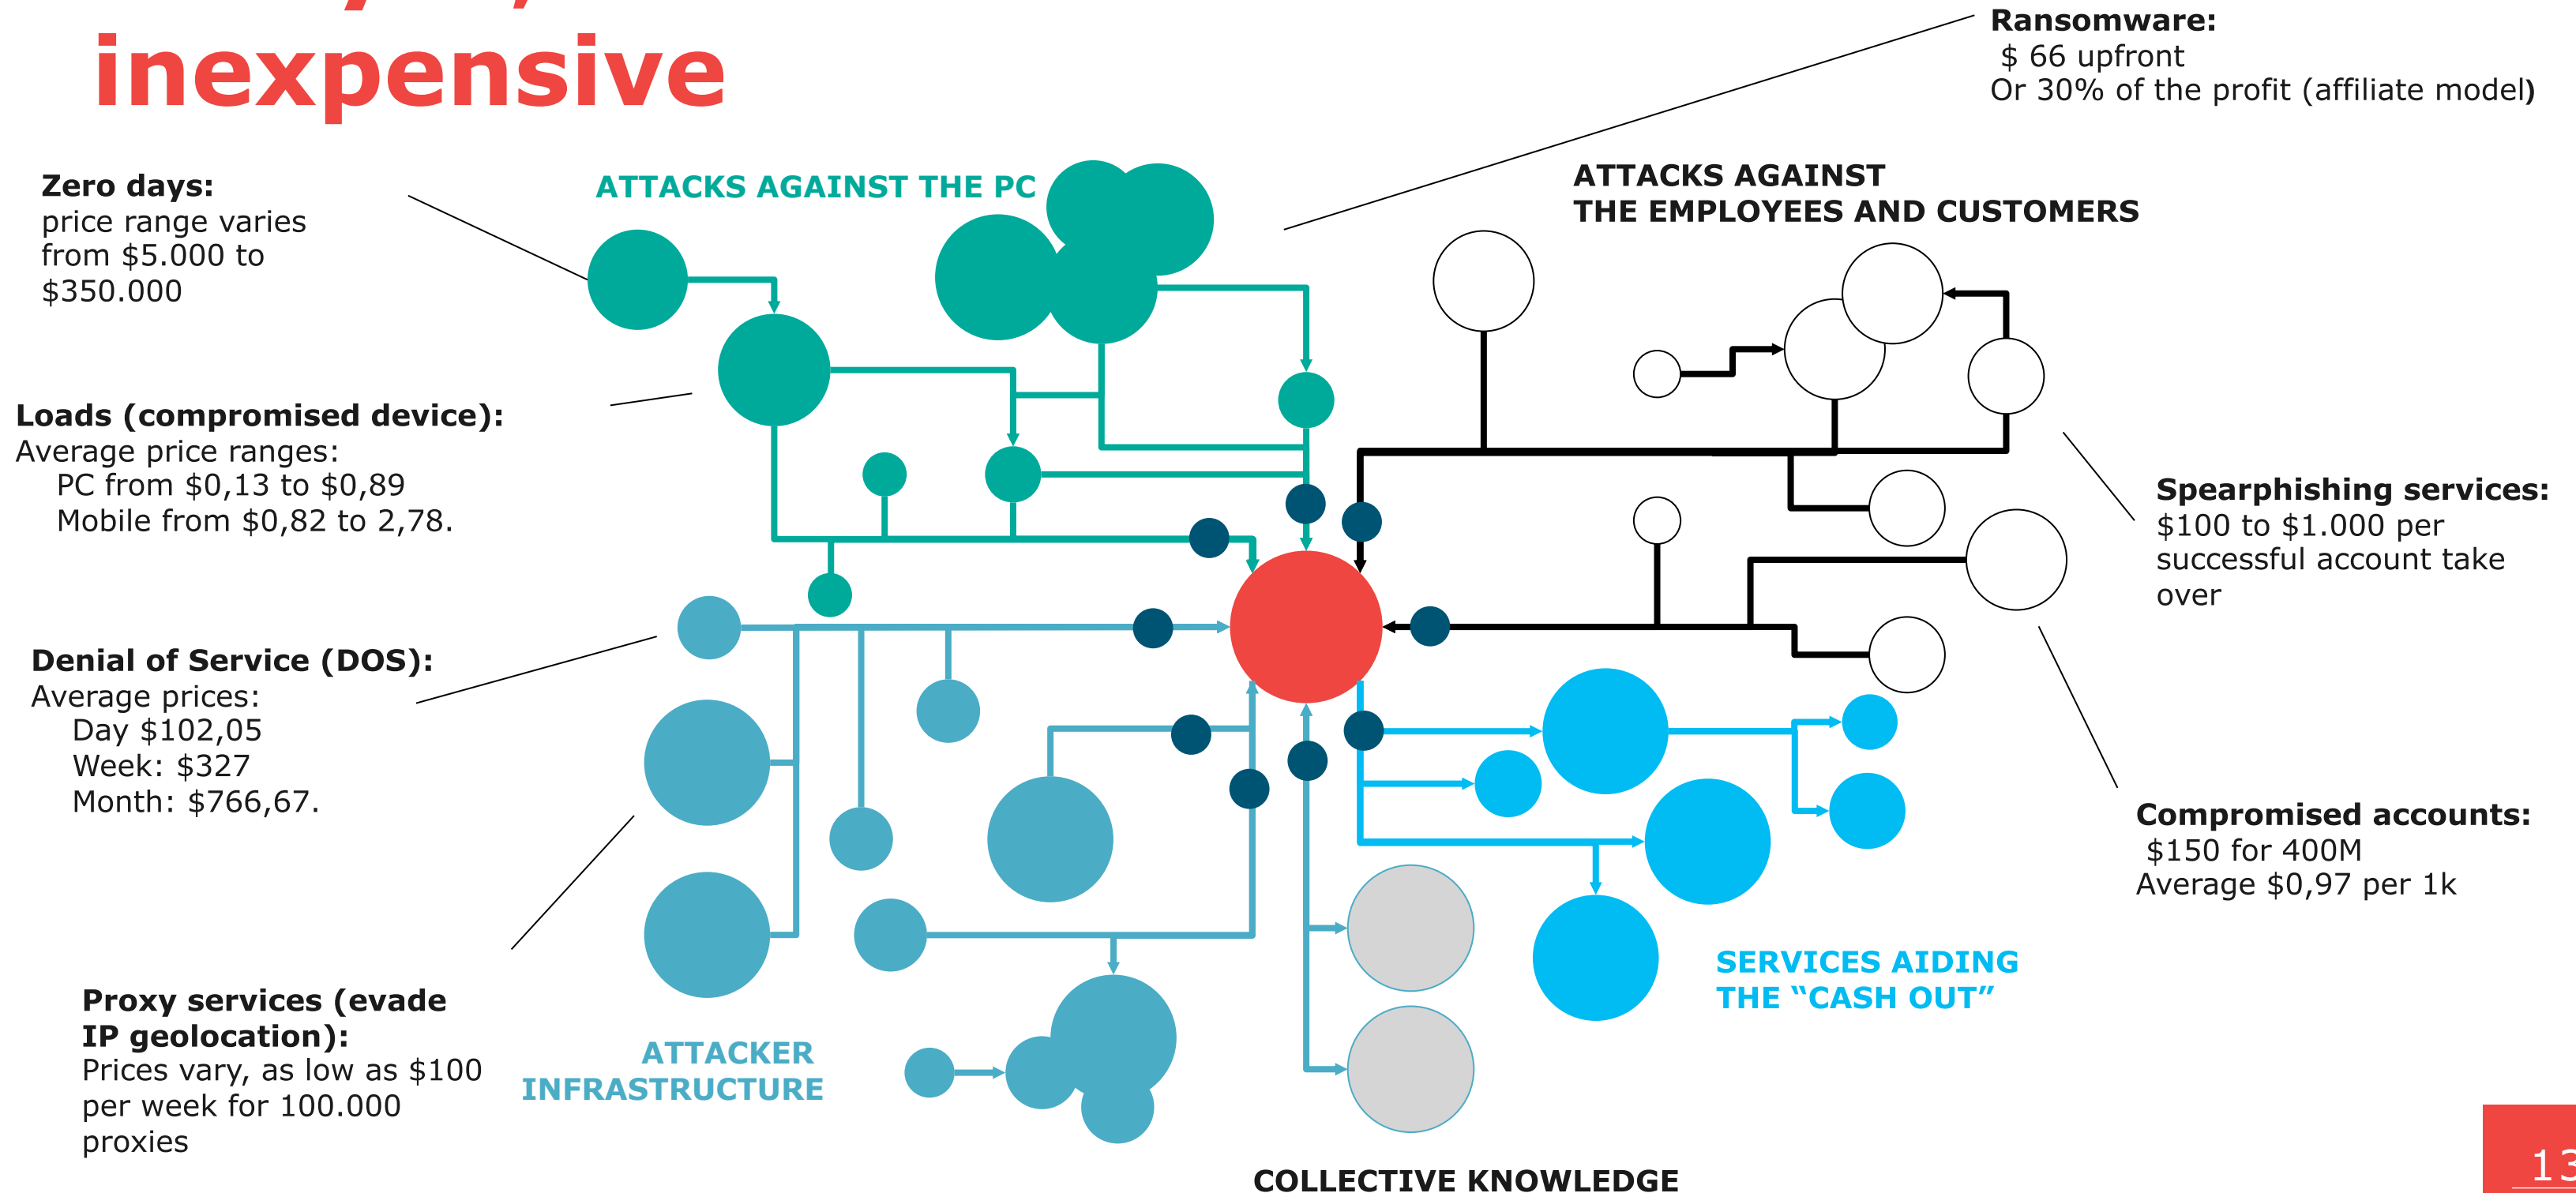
inexpensive

Zero days:
price range varies from $5.000 to $350.000

ATTACKS AGAINST THE PC

Ransomware:
$ 66 upfront
Or 30% of the profit (affiliate model)

ATTACKS AGAINST THE EMPLOYEES AND CUSTOMERS

Loads (compromised device):
Average price ranges:
PC from $0,13 to $0,89
Mobile from $0,82 to 2,78.

Spearphishing services:
$100 to $1.000 per successful account take over

Denial of Service (DOS):
Average prices:
Day $102,05
Week: $327
Month: $766,67.

Compromised accounts:
$150 for 400M
Average $0,97 per 1k

SERVICES AIDING THE "CASH OUT"

Proxy services (evade IP geolocation):
Prices vary, as low as $100 per week for 100.000 proxies

ATTACKER INFRASTRUCTURE

COLLECTIVE KNOWLEDGE

13